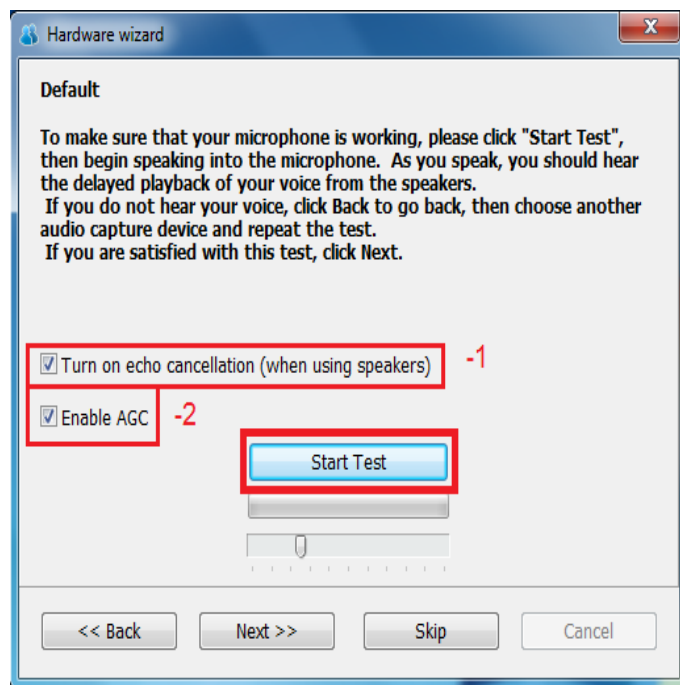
Hardware wizard

Default

To make sure that your microphone is working, please click "Start Test", then begin speaking into the microphone. As you speak, you should hear the delayed playback of your voice from the speakers.
If you do not hear your voice, click Back to go back, then choose another audio capture device and repeat the test.
If you are satisfied with this test, click Next.

Turn on echo cancellation (when using speakers) -1

Enable AGC -2

Start Test

<< Back Next >> Skip Cancel